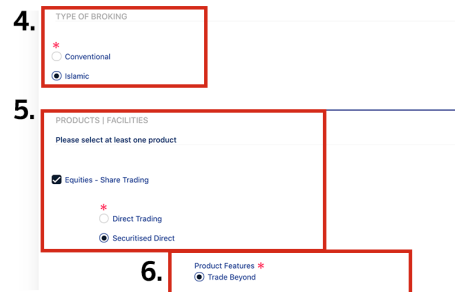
4.
TYPE OF BROKING
*
Conventional
Islamic

5.
PRODUCTS | FACILITIES
Please select at least one product

Equities - Share Trading

*
Direct Trading
Securitised Direct

6.
Product Features *
Trade Beyond